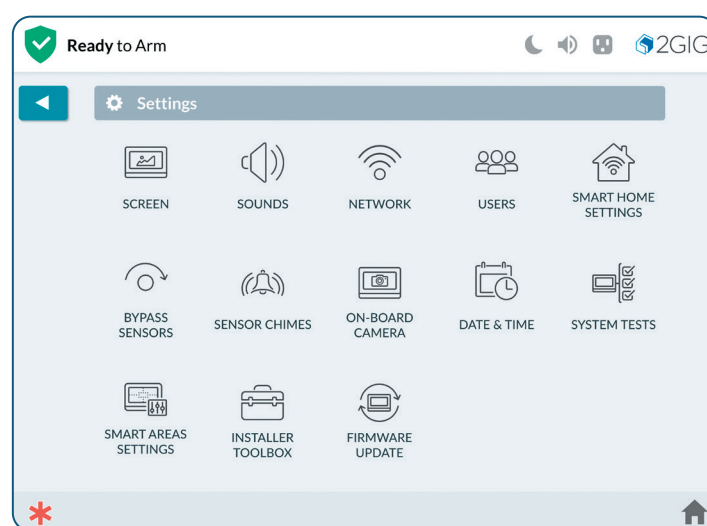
Ready to Arm

2GIG

Settings

SCREEN

SOUNDS

NETWORK

USERS

SMART HOME SETTINGS

BYPASS SENSORS

SENSOR CHIMES

ON-BOARD CAMERA

DATE & TIME

SYSTEM TESTS

SMART AREAS SETTINGS

INSTALLER TOOLBOX

FIRMWARE UPDATE